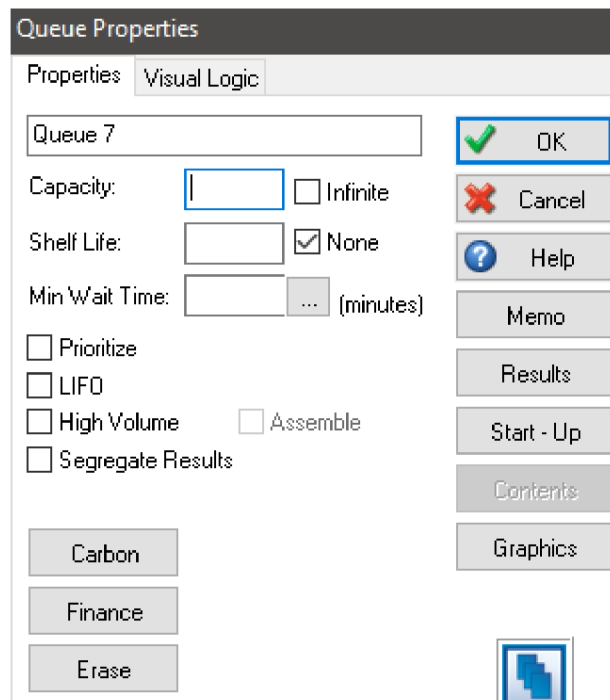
Queue Properties

Properties Visual Logic

Queue 7

Capacity: Infinite

Shelf Life: None

Min Wait Time: ... (minutes)

Prioritize

LIFO

High Volume Assemble

Segregate Results

Carbon

Finance

Erase

OK

Cancel

Help

Memo

Results

Start - Up

Contents

Graphics